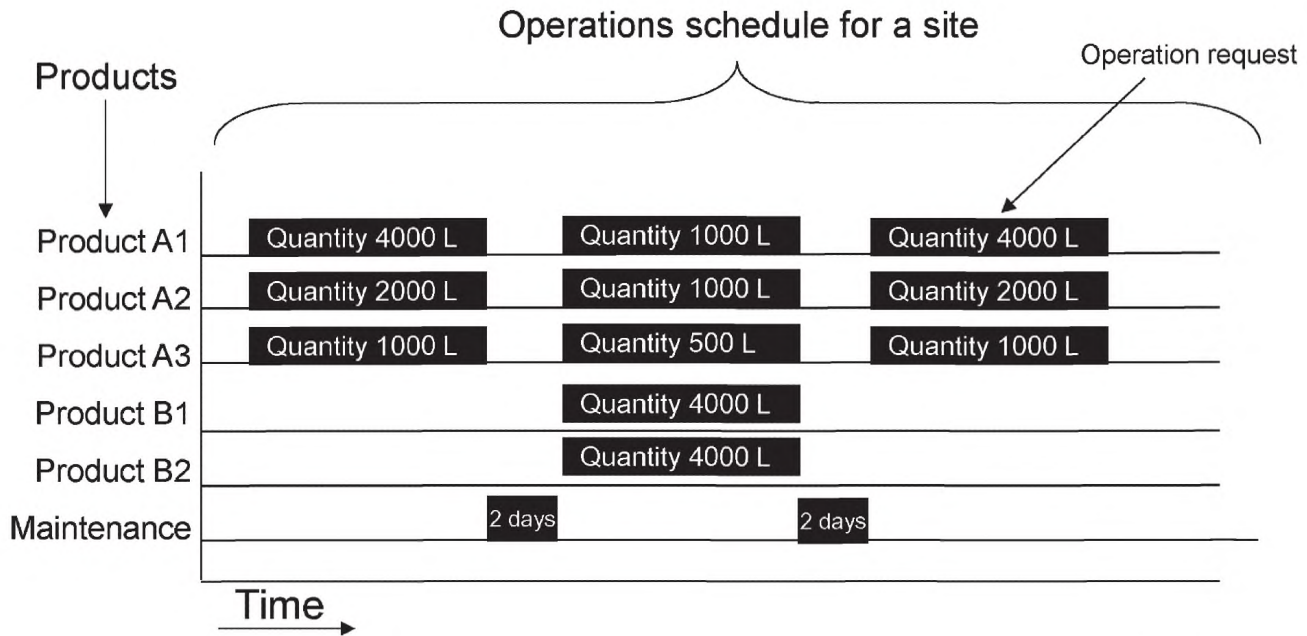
Operations schedule for a site

Products

Operation request

Product A1 Quantity 4000 L Quantity 1000 L Quantity 4000 L

Product A2 Quantity 2000 L Quantity 1000 L Quantity 2000 L

Product A3 Quantity 1000 L Quantity 500 L Quantity 1000 L

Product B1 Quantity 4000 L

Product B2 Quantity 4000 L

Maintenance 2 days 2 days

Time